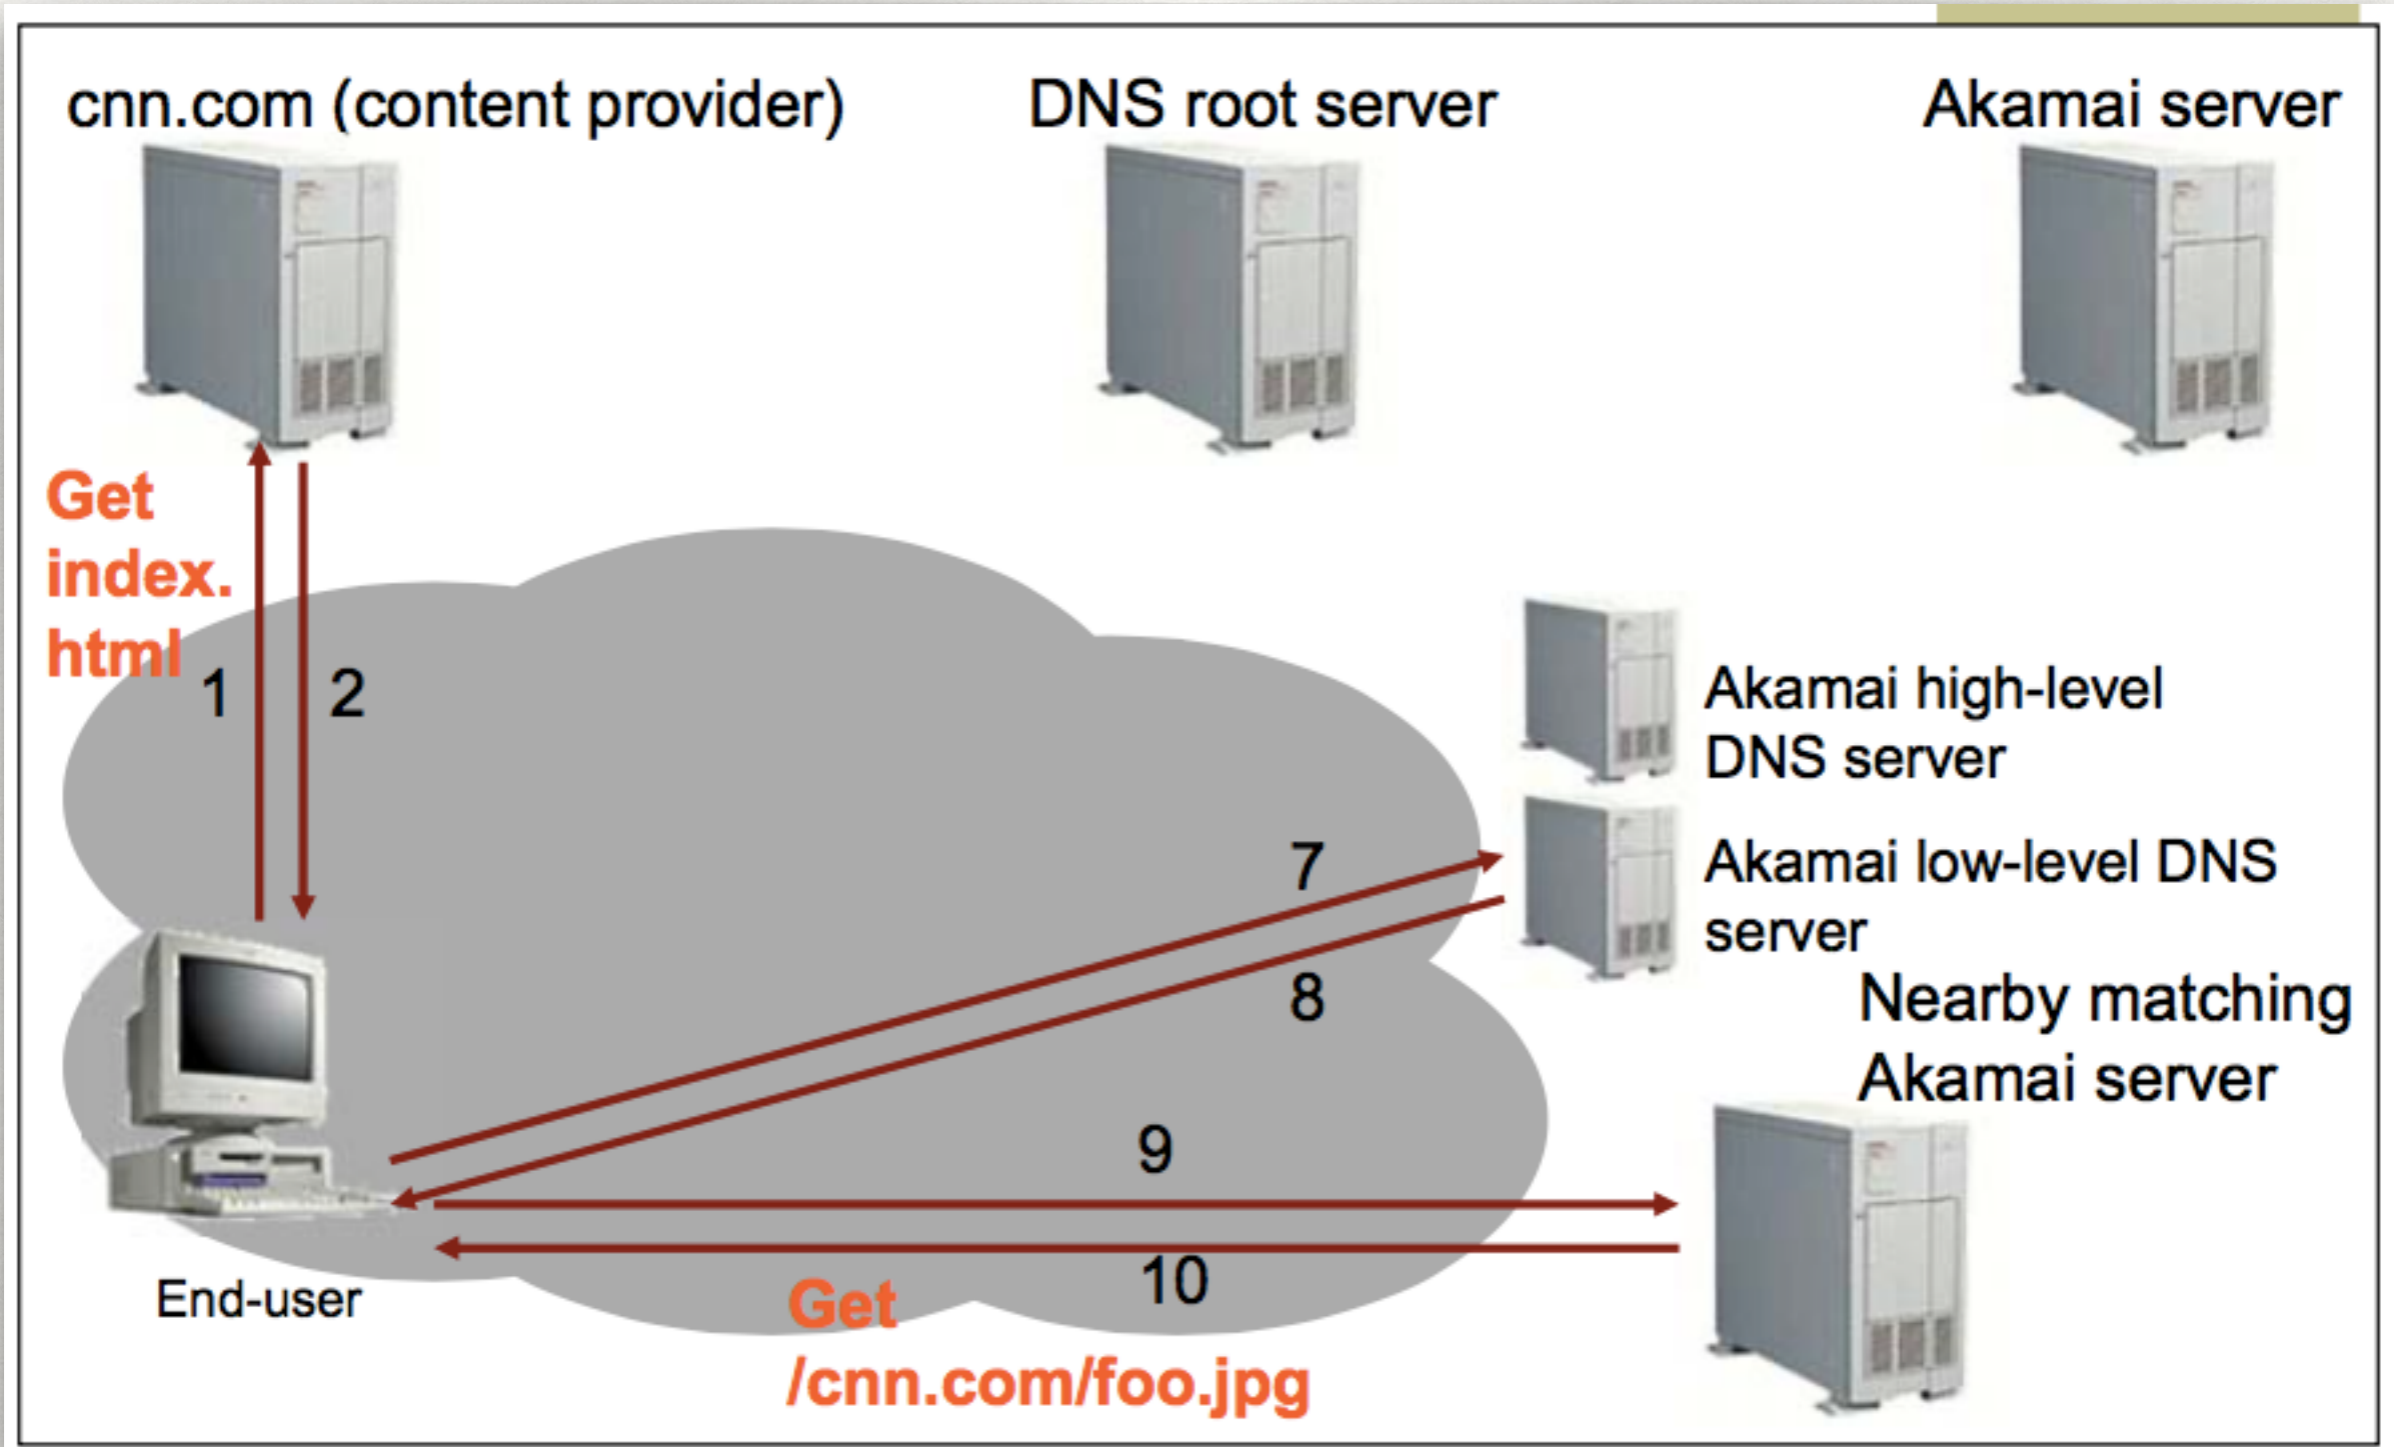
cnn.com (content provider)

DNS root server

Akamai server

Get index. html

1

2

Akamai high-level DNS server

7

Akamai low-level DNS server

8

Nearby matching Akamai server

9

End-user

10

Get /cnn.com/foo.jpg